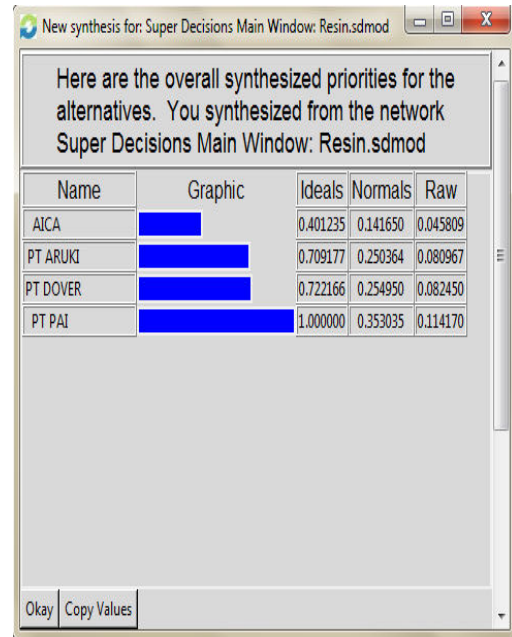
New synthesis for: Super Decisions Main Window: Resin.sdmod

Here are the overall synthesized priorities for the alternatives. You synthesized from the network Super Decisions Main Window: Resin.sdmod

| Name | Graphic | Ideals | Normals | Raw |
|---|---|---|---|---|
| AICA | | 0.401235 | 0.141650 | 0.045809 |
| PT ARUKI | | 0.709177 | 0.250364 | 0.080967 |
| PT DOVER | | 0.722166 | 0.254950 | 0.082450 |
| PT PAI | | 1.000000 | 0.353035 | 0.114170 |

Okay Copy Values